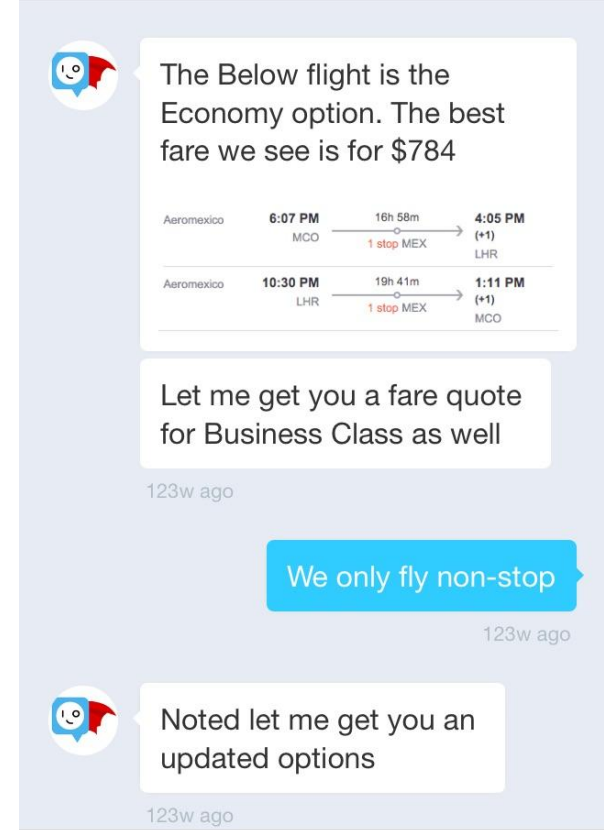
The Below flight is the Economy option. The best fare we see is for $784

| Aeromexico | 6:07 PM MCO | 16h 58m 1 stop MEX | 4:05 PM (+1) LHR |
|---|---|---|---|
| Aeromexico | 10:30 PM LHR | 19h 41m 1 stop MEX | 1:11 PM (+1) MCO |

Let me get you a fare quote for Business Class as well

123w ago

We only fly non-stop

123w ago

Noted let me get you an updated options

123w ago